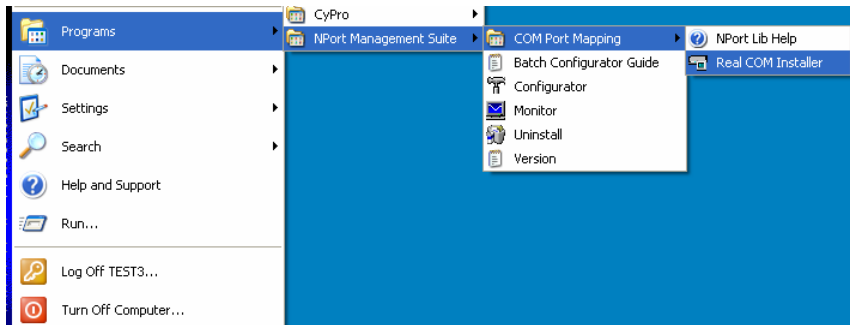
Programs
Documents
Settings
Search
Help and Support
Run...
Log Off TEST3...
Turn Off Computer...

CyPro
NPort Management Suite

COM Port Mapping
Batch Configurator Guide
Configurator
Monitor
Uninstall
Version

NPort Lib Help
Real COM Installer